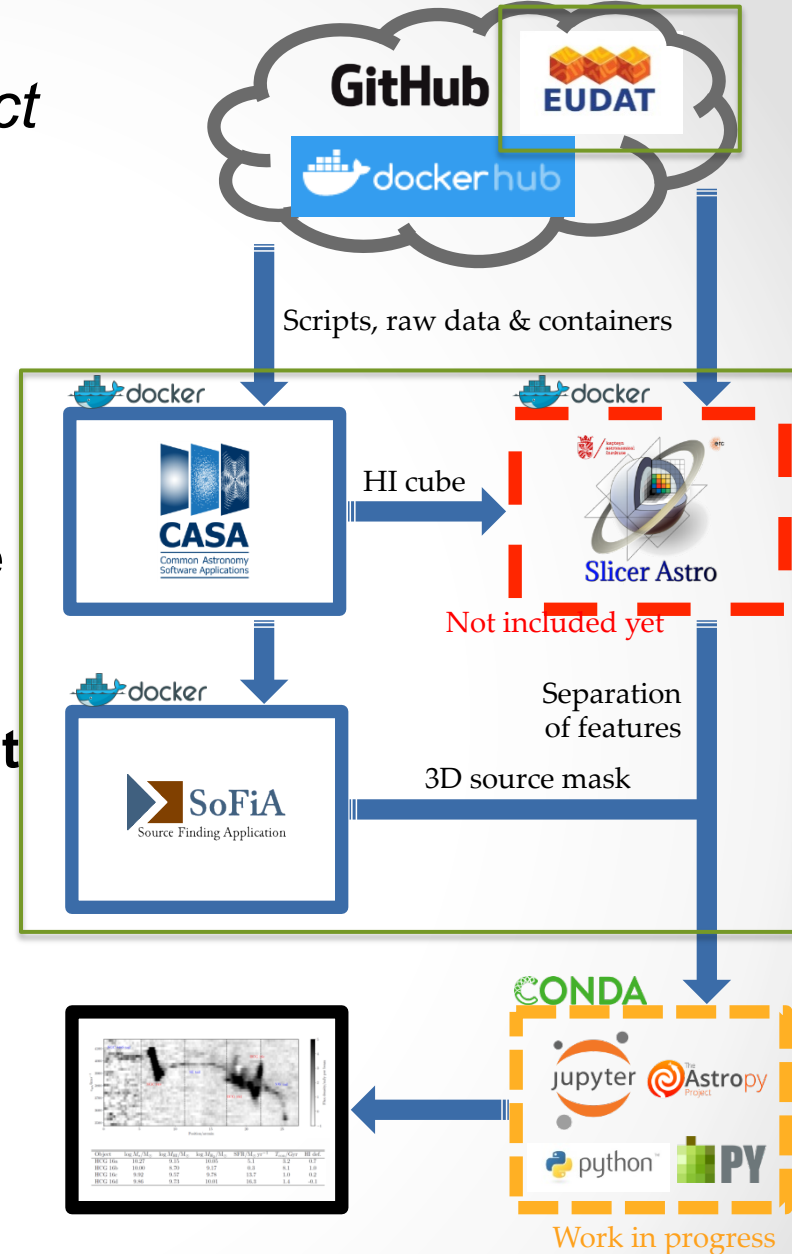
ct

e

t

GitHub

EUDAT

docker hub

Scripts, raw data & containers

docker

docker

CASA
Common Astronomy Software Applications

HI cube

Slicer Astro

Not included yet

docker

Separation of features

3D source mask

SoFiA
Source Finding Application

CONDA

jupyter

The Astropy Project

python

PY

Work in progress